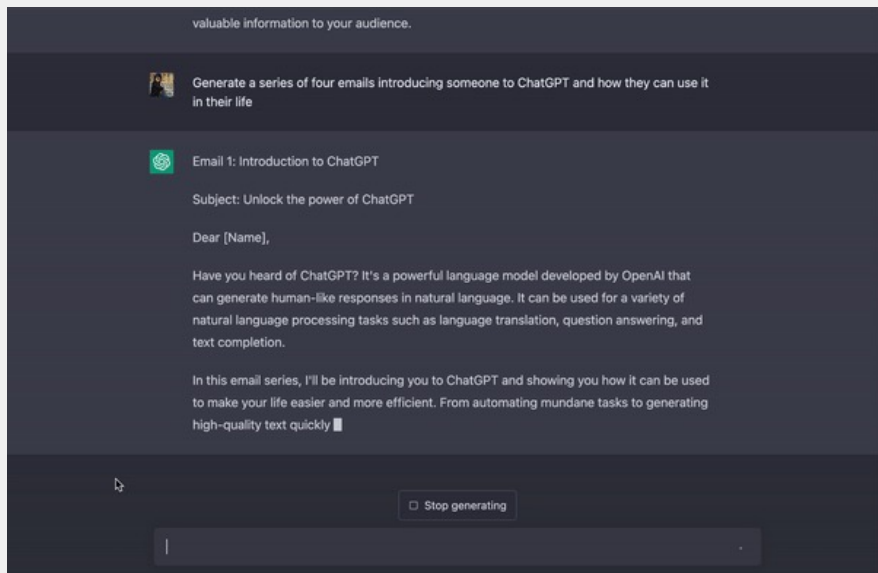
valuable information to your audience.

Generate a series of four emails introducing someone to ChatGPT and how they can use it in their life

Email 1: Introduction to ChatGPT

Subject: Unlock the power of ChatGPT

Dear [Name],

Have you heard of ChatGPT? It's a powerful language model developed by OpenAI that can generate human-like responses in natural language. It can be used for a variety of natural language processing tasks such as language translation, question answering, and text completion.

In this email series, I'll be introducing you to ChatGPT and showing you how it can be used to make your life easier and more efficient. From automating mundane tasks to generating high-quality text quickly

Stop generating